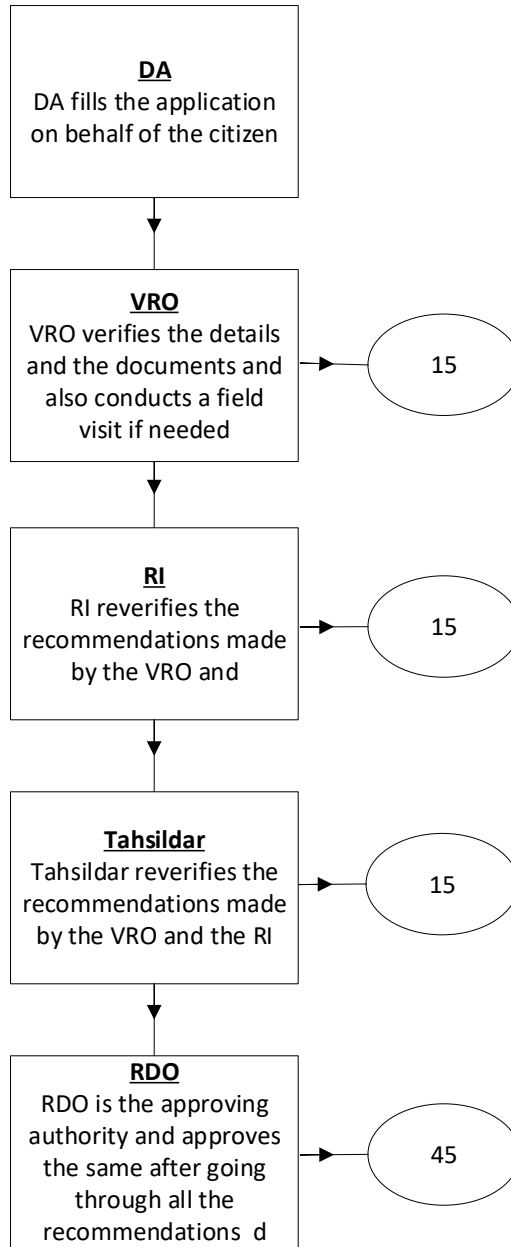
DA
DA fills the application on behalf of the citizen

VRO
VRO verifies the details and the documents and also conducts a field visit if needed

15

RI
RI reverifies the recommendations made by the VRO and

15

Tahsildar
Tahsildar reverifies the recommendations made by the VRO and the RI

15

RDO
RDO is the approving authority and approves the same after going through all the recommendations d

45